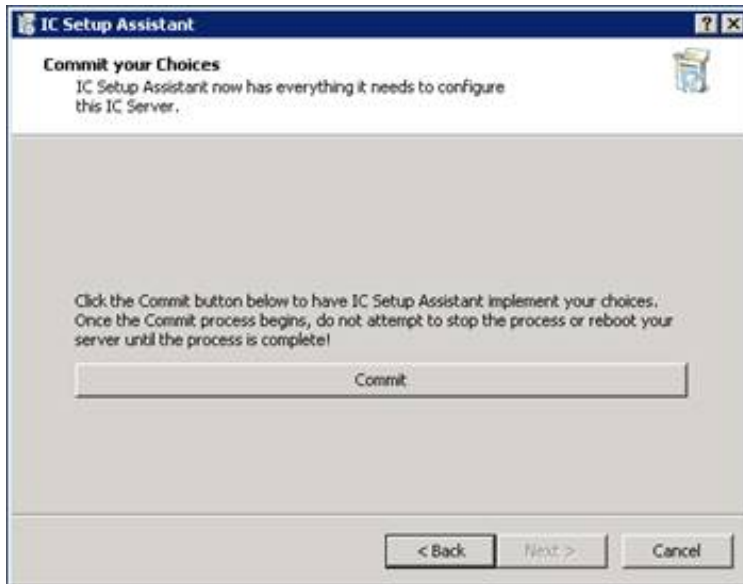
IC Setup Assistant

?

Commit your Choices

IC Setup Assistant now has everything it needs to configure this IC Server.

Click the Commit button below to have IC Setup Assistant implement your choices. Once the Commit process begins, do not attempt to stop the process or reboot your server until the process is complete!

Commit

< Back

Next >

Cancel